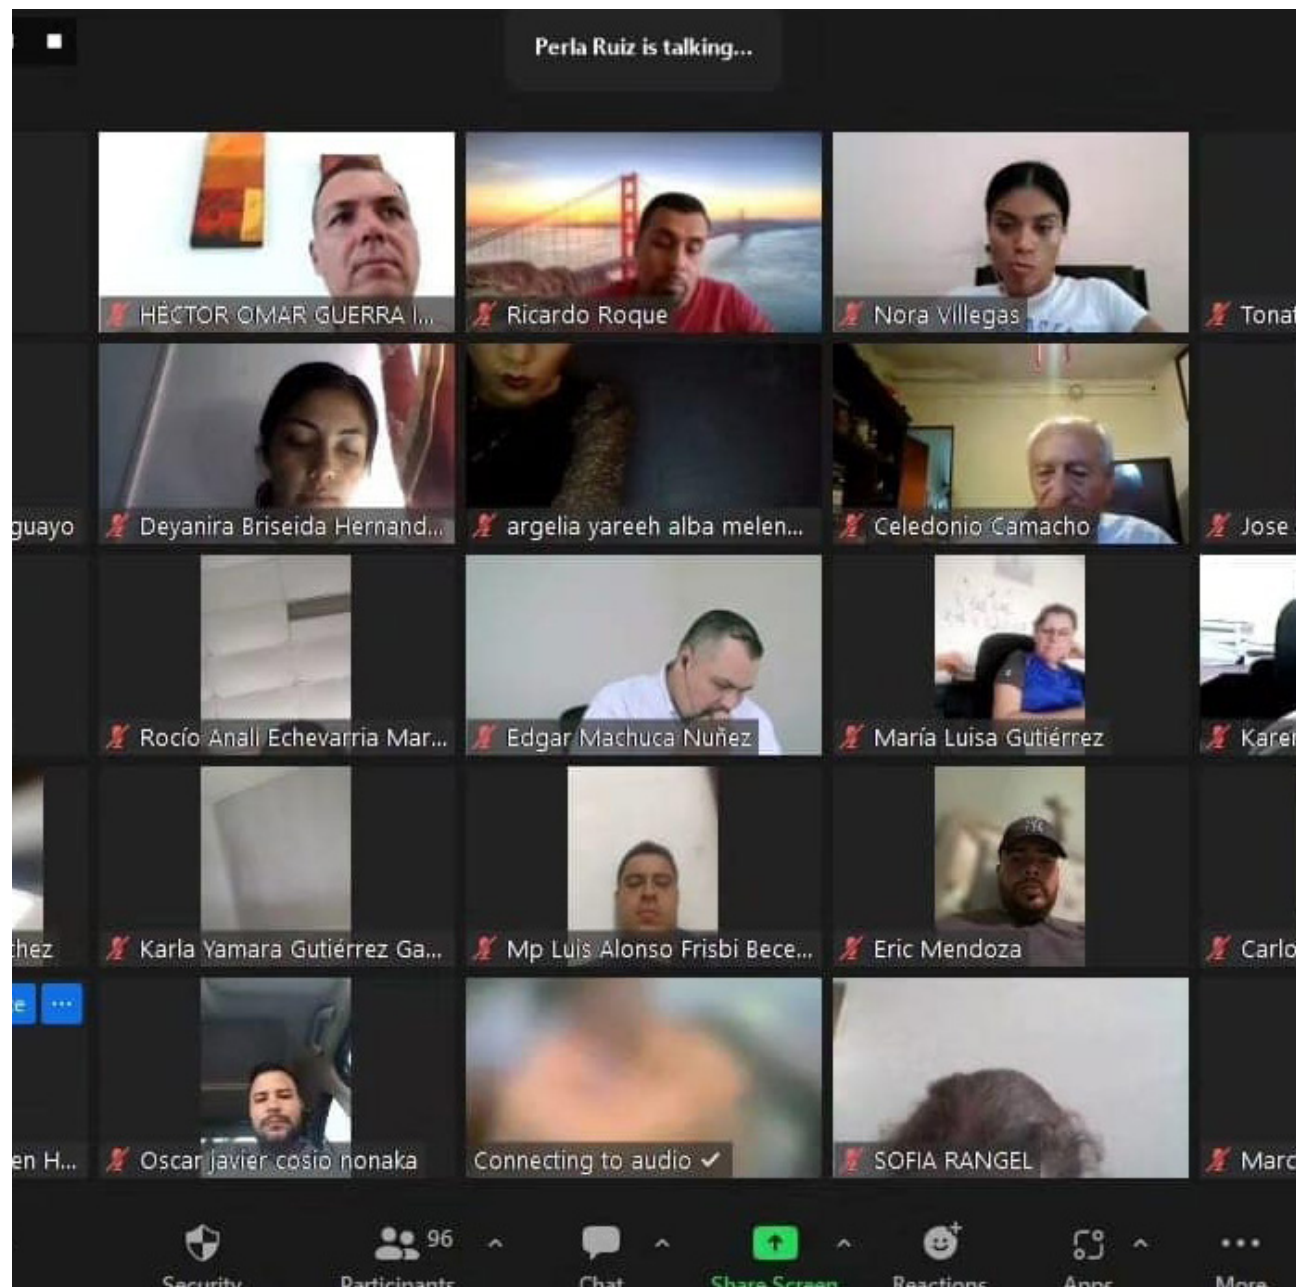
Perla Ruiz is talking...

HÈCTOR OMAR GUERRA I...
Ricardo Roque
Nora Villegas
Tonat

guayo
Deyanira Briseida Hernand...
argelia yareeh alba melen...
Celedonio Camacho
Jose

Rocío Anali Echevarria Mar...
Edgar Machuca Nuñez
María Luisa Gutiérrez
Karer

hez
Karla Yamara Gutiérrez Ga...
Mp Luis Alonso Frisbi Bece...
Eric Mendoza
Carlo

e
...

en H...
Oscar javier cosio nonaka
Connecting to audio ✓
SOFIA RANGEL
Marc

Security
96
Participants
Chat
Share Screen
Reactions
Apps
More